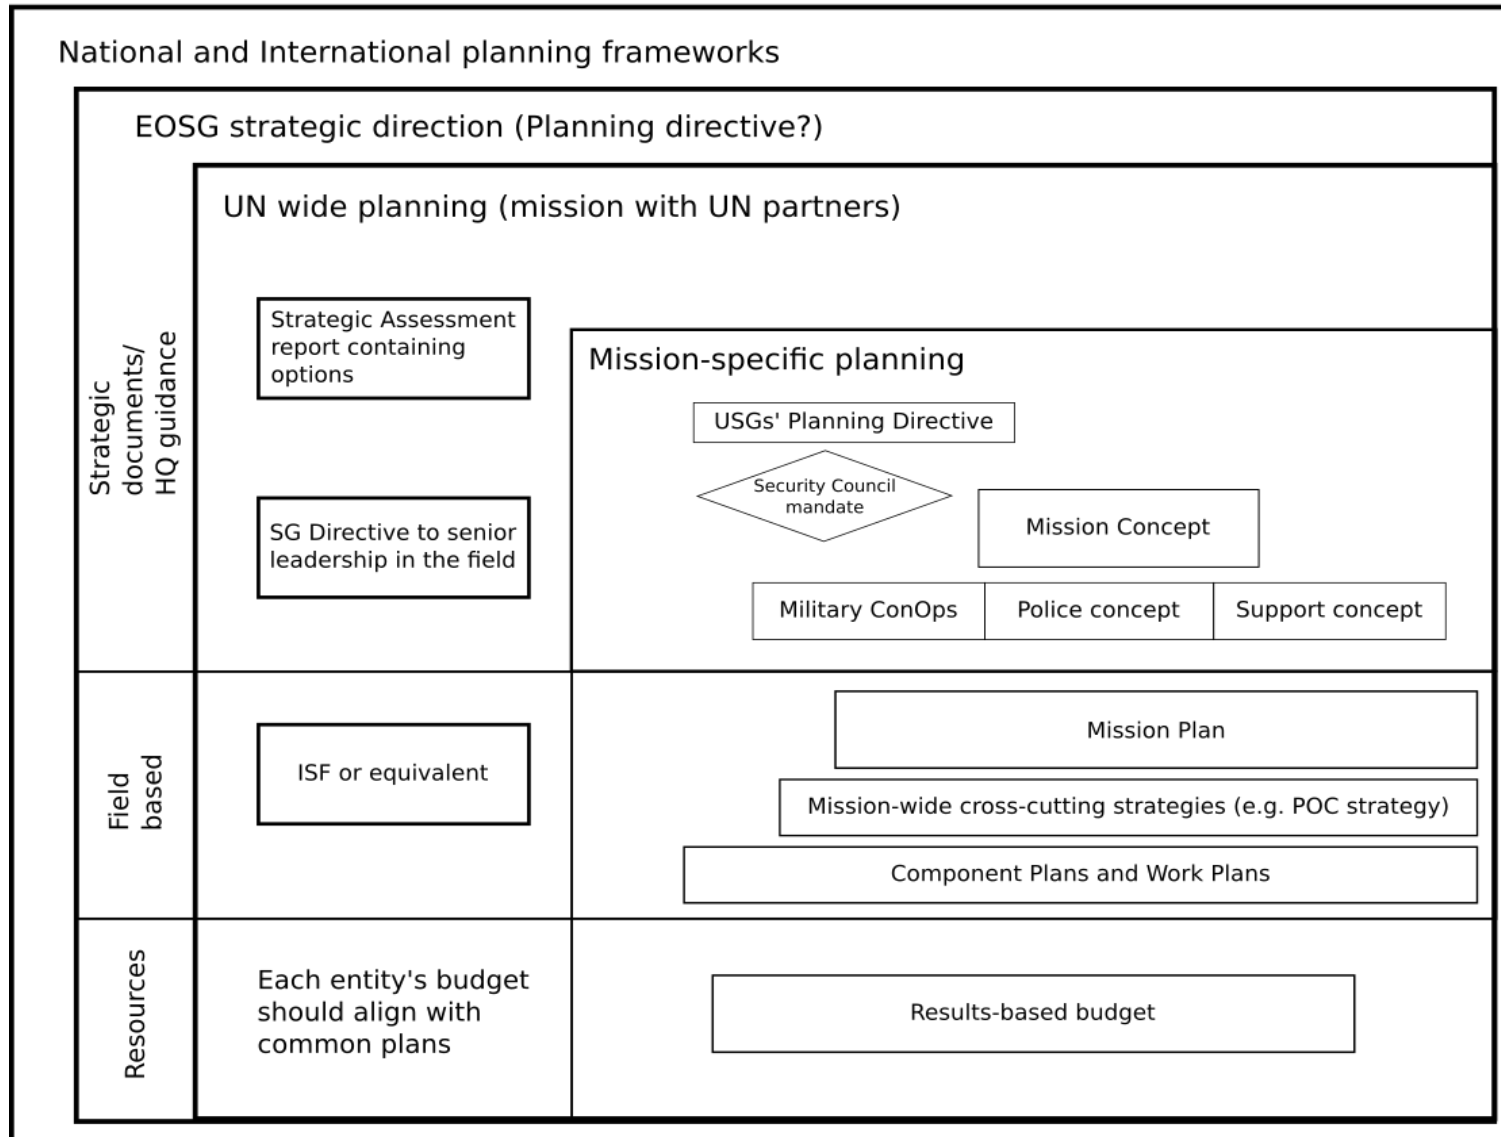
National and International planning frameworks

EOSG strategic direction (Planning directive?)

UN wide planning (mission with UN partners)

Strategic documents/ HQ guidance

Strategic Assessment report containing options

SG Directive to senior leadership in the field

Mission-specific planning

USGs' Planning Directive

Security Council mandate

Mission Concept

Military ConOps

Police concept

Support concept

Field based

ISF or equivalent

Mission Plan

Mission-wide cross-cutting strategies (e.g. POC strategy)

Component Plans and Work Plans

Resources

Each entity's budget should align with common plans

Results-based budget